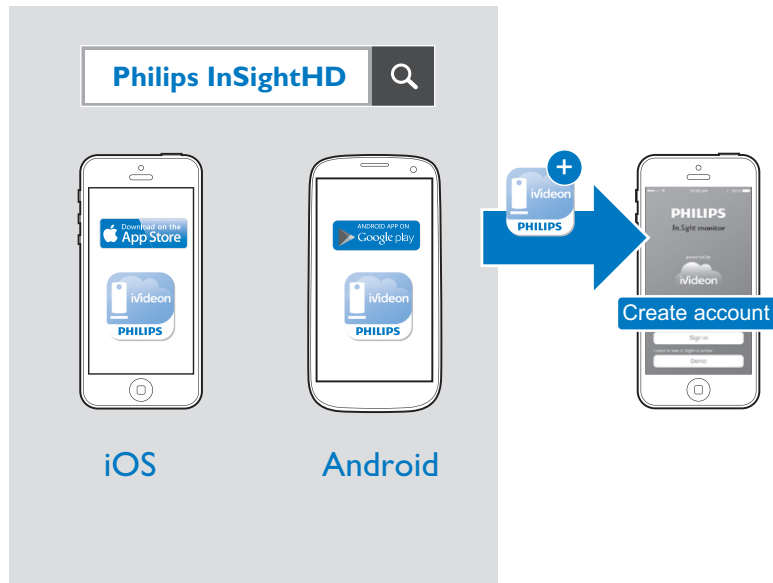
Philips InSightHD

Download on the App Store

iVideon PHILIPS

iOS

ANDROID APP ON Google play

iVideon PHILIPS

Android

+ iVideon PHILIPS

PHILIPS
In.Sight monitor
powered by iVideon

Create account

Sign in

I want to see In.Sight in action

Demo